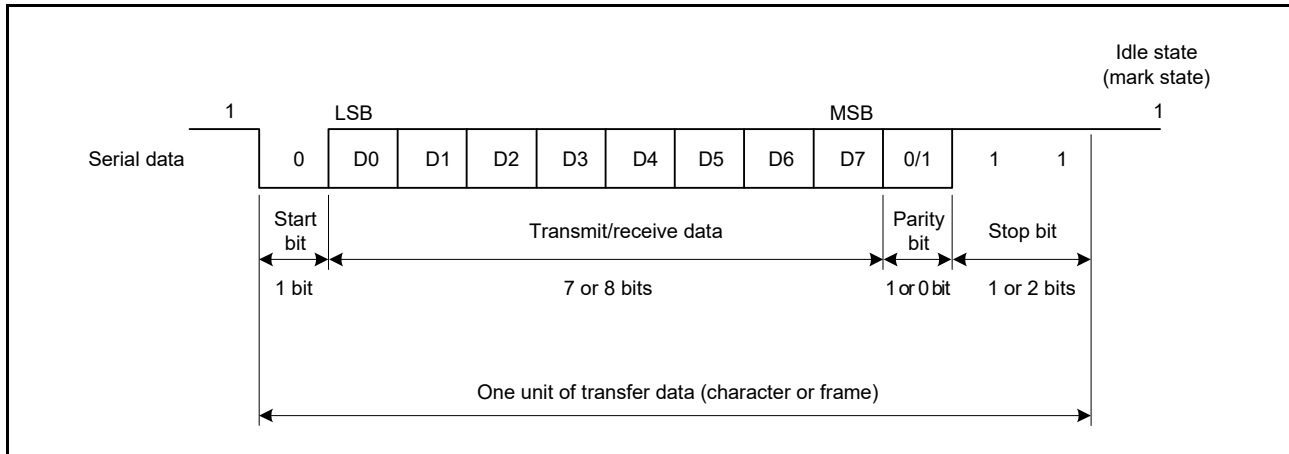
Idle state (mark state)

1

LSB

MSB

1

Serial data

0

D0

D1

D2

D3

D4

D5

D6

D7

0/1

1

1

Start bit

Transmit/receive data

Parity bit

Stop bit

1 bit

7 or 8 bits

1 or 0 bit

1 or 2 bits

One unit of transfer data (character or frame)